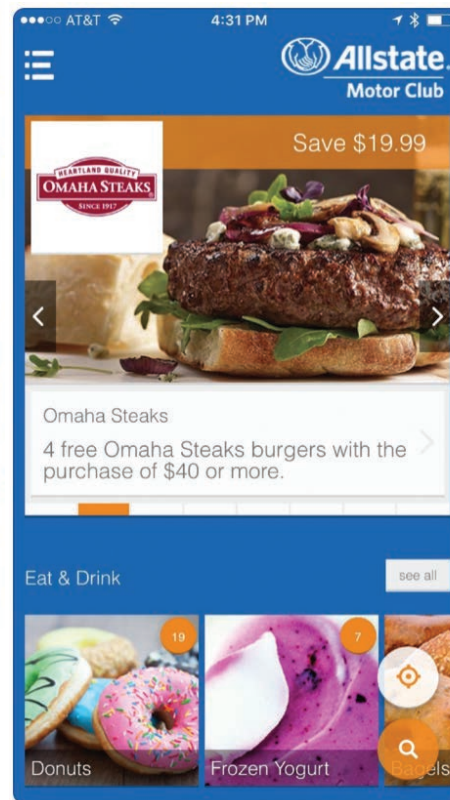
●●●○○ AT&T 4:31 PM

Allstate. Motor Club

HEARTLAND QUALITY OMAHA STEAKS SINCE 1917

Save $19.99

Omaha Steaks

4 free Omaha Steaks burgers with the purchase of $40 or more.

Eat & Drink

see all

19

Donuts

7

Frozen Yogurt

Bagels